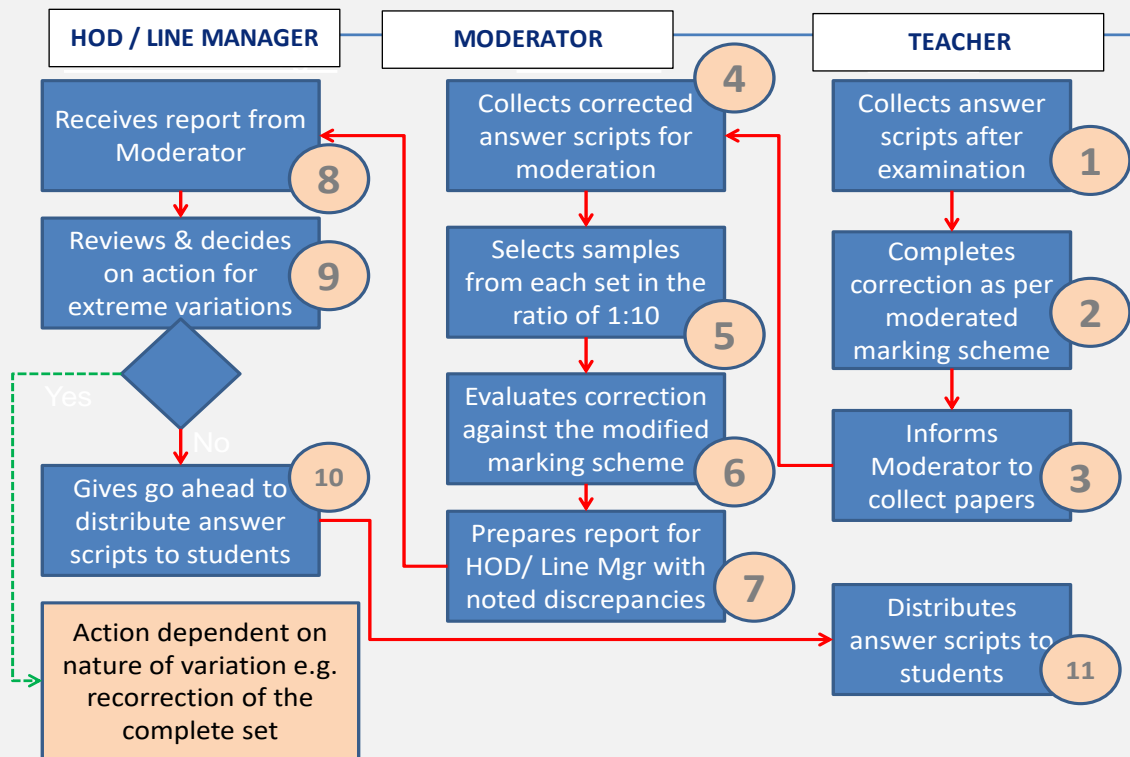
HOD / LINE MANAGER

MODERATOR

TEACHER

Receives report from Moderator

8

Reviews & decides on action for extreme variations

9

Yes

No

Gives go ahead to distribute answer scripts to students

10

Action dependent on nature of variation e.g. recorrection of the complete set

Collects corrected answer scripts for moderation

4

Selects samples from each set in the ratio of 1:10

5

Evaluates correction against the modified marking scheme

6

Prepares report for HOD/ Line Mgr with noted discrepancies

7

Collects answer scripts after examination

1

Completes correction as per moderated marking scheme

2

Informs Moderator to collect papers

3

Distributes answer scripts to students

11